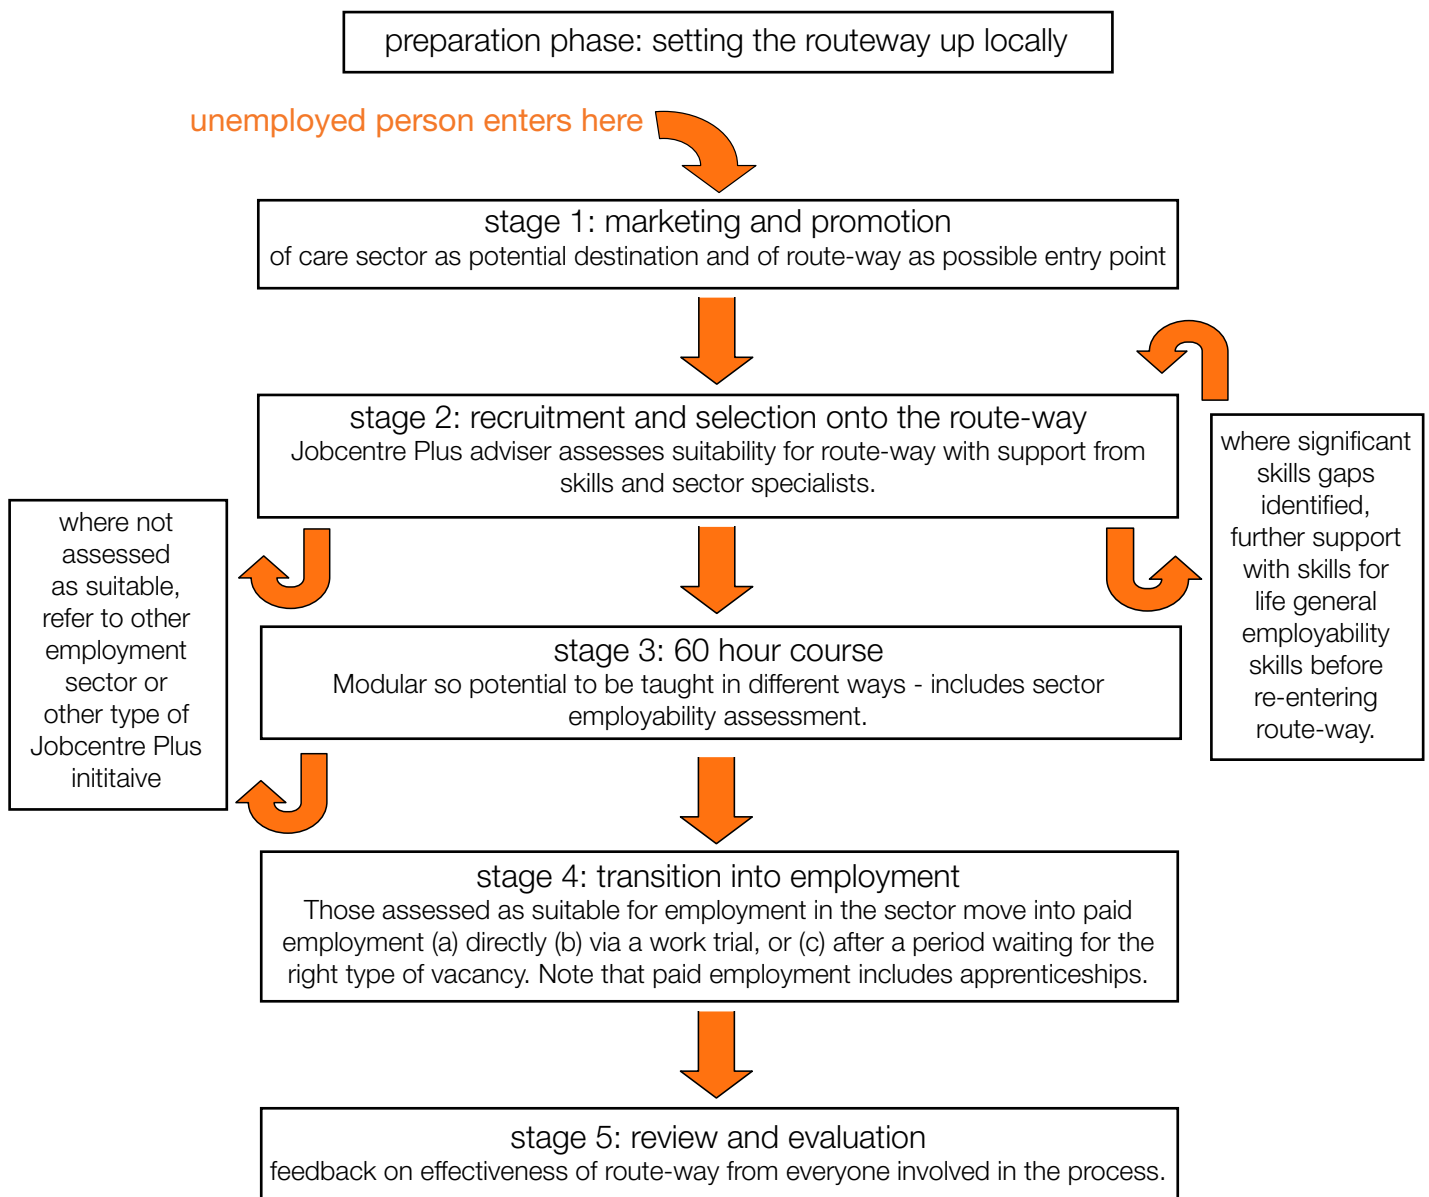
preparation phase: setting the routeway up locally

unemployed person enters here

stage 1: marketing and promotion
of care sector as potential destination and of route-way as possible entry point

stage 2: recruitment and selection onto the route-way
Jobcentre Plus adviser assesses suitability for route-way with support from skills and sector specialists.

where not assessed as suitable, refer to other employment sector or other type of Jobcentre Plus inititaive

where significant skills gaps identified, further support with skills for life general employability skills before re-entering route-way.

stage 3: 60 hour course
Modular so potential to be taught in different ways - includes sector employability assessment.

stage 4: transition into employment
Those assessed as suitable for employment in the sector move into paid employment (a) directly (b) via a work trial, or (c) after a period waiting for the right type of vacancy. Note that paid employment includes apprenticeships.

stage 5: review and evaluation
feedback on effectiveness of route-way from everyone involved in the process.